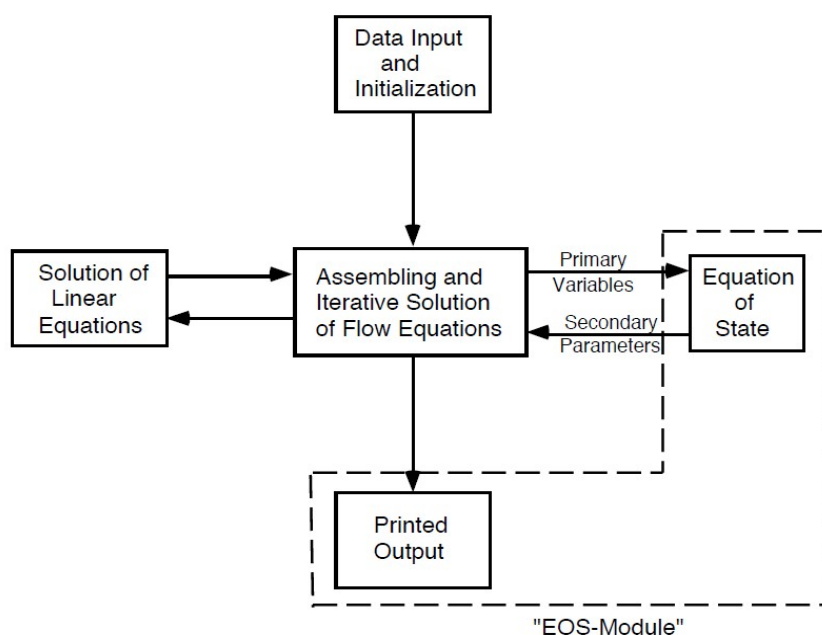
Data Input and Initialization

Solution of Linear Equations

Assembling and Iterative Solution of Flow Equations

Primary Variables

Secondary Parameters

Equation of State

Printed Output

"EOS-Module"